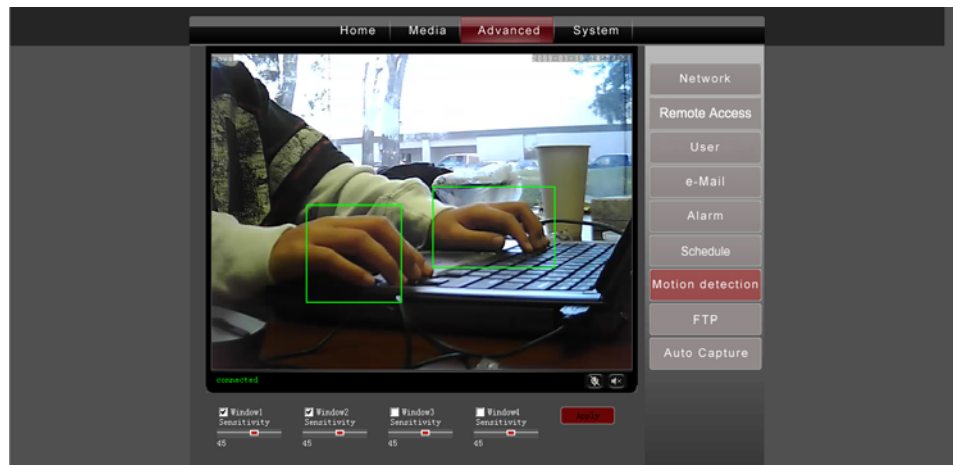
Home Media Advanced System

Network
Remote Access
User
e-Mail
Alarm
Schedule
Motion detection
FTP
Auto Capture

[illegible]

connected

Window1 Sensitivity 45
Window2 Sensitivity 45
Window3 Sensitivity 45
Window4 Sensitivity 45

Apply